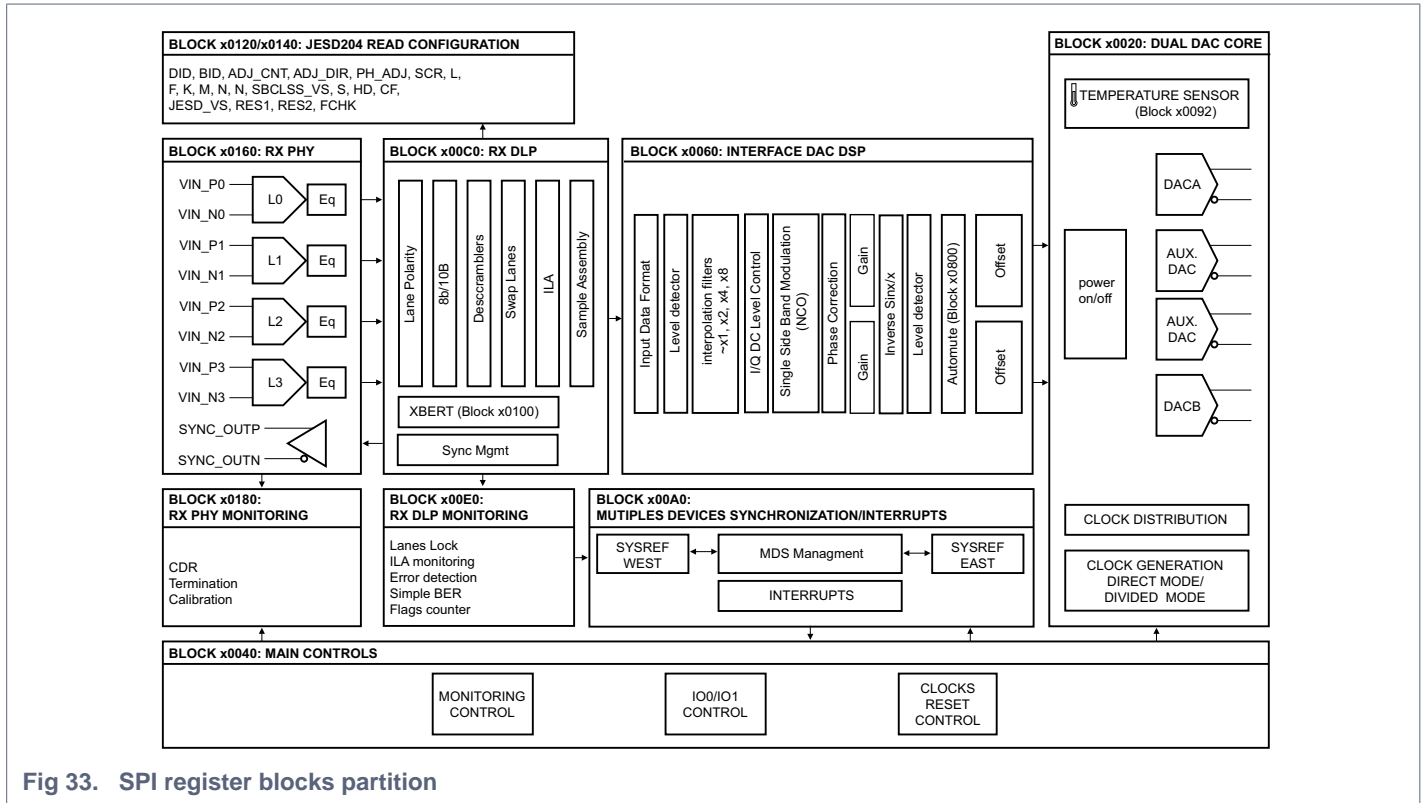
BLOCK x0120/x0140: JESD204 READ CONFIGURATION

DID, BID, ADJ_CNT, ADJ_DIR, PH_ADJ, SCR, L, F, K, M, N, N, SBCLSS_VS, S, HD, CF, JESD_VS, RES1, RES2, FCHK

BLOCK x0020: DUAL DAC CORE

TEMPERATURE SENSOR (Block x0092)

BLOCK x0160: RX PHY

VIN_P0
VIN_N0
L0
Eq
VIN_P1
VIN_N1
L1
Eq
VIN_P2
VIN_N2
L2
Eq
VIN_P3
VIN_N3
L3
Eq
SYNC_OUTP
SYNC_OUTN

BLOCK x00C0: RX DLP

Lane Polarity
8b/10B
Descramblers
Swap Lanes
ILA
Sample Assembly

XBERT (Block x0100)

Sync Mgmt

BLOCK x0060: INTERFACE DAC DSP

Input Data Format
Level detector
interpolation filters ~x1, x2, x4, x8
I/Q DC Level Control
Single Side Band Modulation (NCO)
Phase Correction
Gain
Gain
Inverse Sinx/x
Level detector
Automute (Block x0800)
Offset
Offset

power on/off

DACA
AUX. DAC
AUX. DAC
DACB

BLOCK x0180: RX PHY MONITORING

CDR
Termination
Calibration

BLOCK x00E0: RX DLP MONITORING

Lanes Lock
ILA monitoring
Error detection
Simple BER
Flags counter

BLOCK x00A0: MUTIPLES DEVICES SYNCHRONIZATION/INTERRUPTS

SYSREF WEST
MDS Managment
SYSREF EAST
INTERRUPTS

CLOCK DISTRIBUTION

CLOCK GENERATION DIRECT MODE/ DIVIDED MODE

BLOCK x0040: MAIN CONTROLS

MONITORING CONTROL
IO0/IO1 CONTROL
CLOCKS RESET CONTROL

Fig 33. SPI register blocks partition